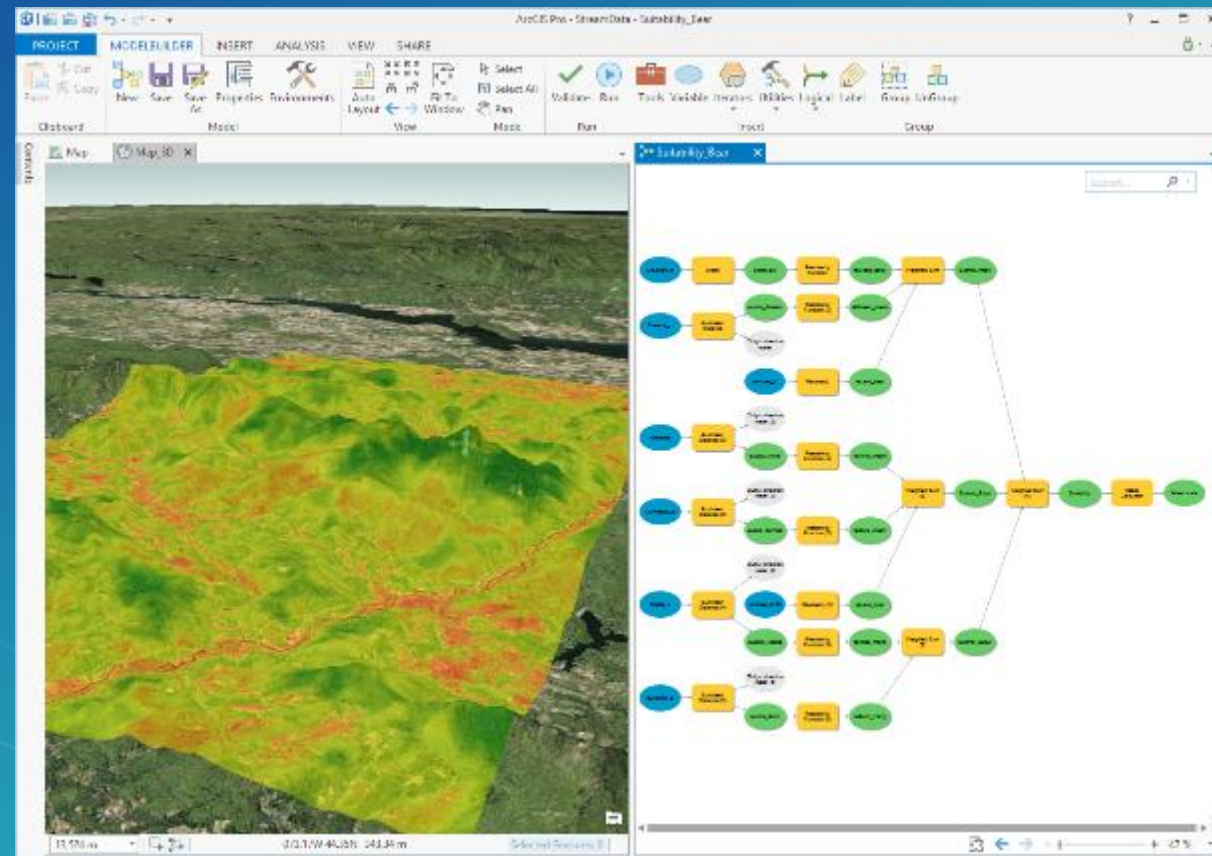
ArcGIS Pro - StreamData - Suitability_Bear

PROJECT MODELBUILDER INSERT ANALYSIS VIEW SHARE

Paste Cut Copy
Clipboard

New Save Save As Properties Environments
Model

Auto Layout Fit To Window
View

Select Select All Pan
Mode

Validate Run
Run

Tools Variable Iterators Utilities Logical Label
Insert

Group UnGroup
Group

Contents

Map Map_3D

Suitability_Bear

Search...

13,574 m

Selected Features: 0

+ 67%